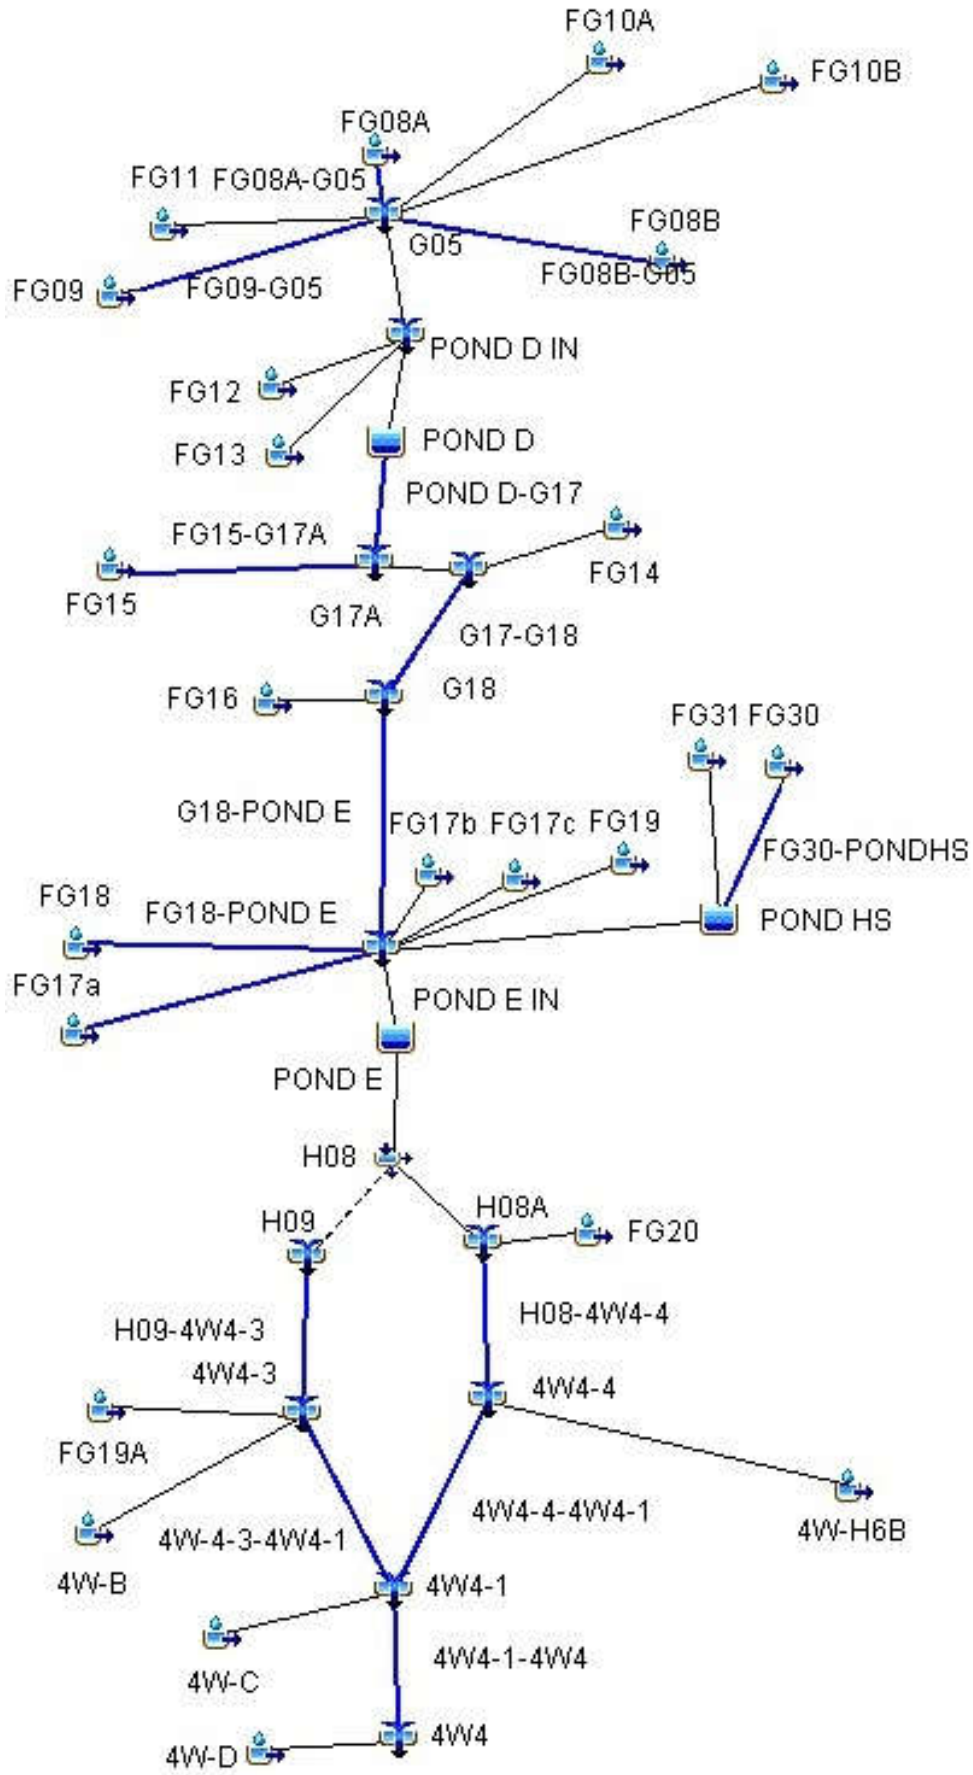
FG10A
FG10B
FG08A
FG11 FG08A-G05
G05
FG08B
FG08B-G05
FG09
FG09-G05
POND D IN
FG12
FG13
POND D
POND D-G17
FG15-G17A
FG14
FG15
G17A
G17-G18
FG16
G18
FG31 FG30
G18-POND E
FG17b FG17c FG19
FG30-PONDHS
FG18
FG18-POND E
POND HS
FG17a
POND E IN
POND E
H08
H09
H08A
FG20
H08-4W4-4
H09-4W4-3
4W4-3
4W4-4
FG19A
4W4-4-4W4-1
4W-H6B
4W-B
4W-4-3-4W4-1
4W4-1
4W4-1-4W4
4W-C
4W-D
4W4